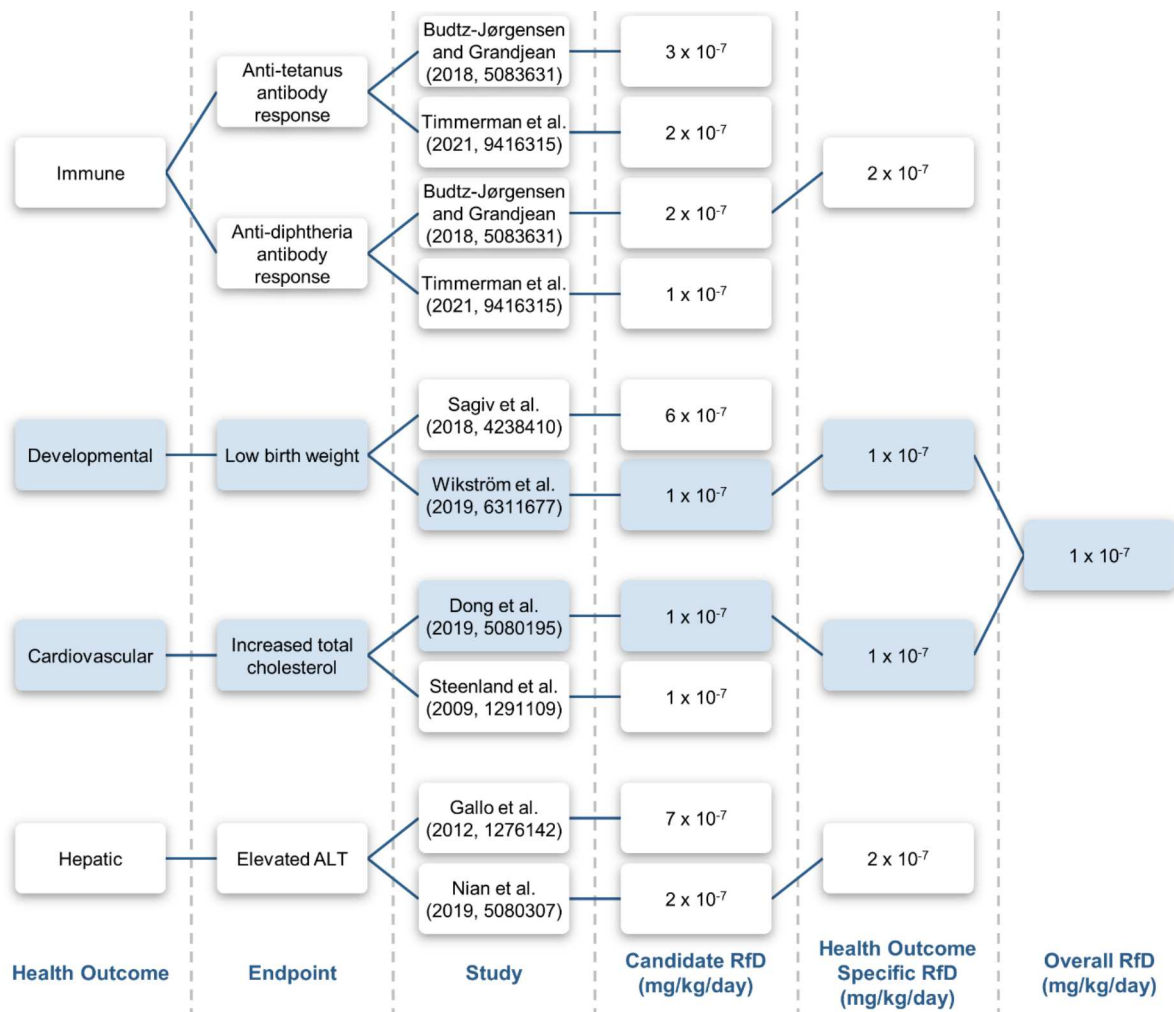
Immune

Anti-tetanus antibody response

Budtz-Jørgensen and Grandjean (2018, 5083631)

$3 \times 10^{-7}$

Timmerman et al. (2021, 9416315)

$2 \times 10^{-7}$

Anti-diphtheria antibody response

Budtz-Jørgensen and Grandjean (2018, 5083631)

$2 \times 10^{-7}$

Timmerman et al. (2021, 9416315)

$1 \times 10^{-7}$

$2 \times 10^{-7}$

Developmental

Low birth weight

Sagiv et al. (2018, 4238410)

$6 \times 10^{-7}$

Wikström et al. (2019, 6311677)

$1 \times 10^{-7}$

$1 \times 10^{-7}$

$1 \times 10^{-7}$

Cardiovascular

Increased total cholesterol

Dong et al. (2019, 5080195)

$1 \times 10^{-7}$

Steenland et al. (2009, 1291109)

$1 \times 10^{-7}$

$1 \times 10^{-7}$

Hepatic

Elevated ALT

Gallo et al. (2012, 1276142)

$7 \times 10^{-7}$

Nian et al. (2019, 5080307)

$2 \times 10^{-7}$

$2 \times 10^{-7}$

Health Outcome

Endpoint

Study

Candidate RfD (mg/kg/day)

Health Outcome Specific RfD (mg/kg/day)

Overall RfD (mg/kg/day)